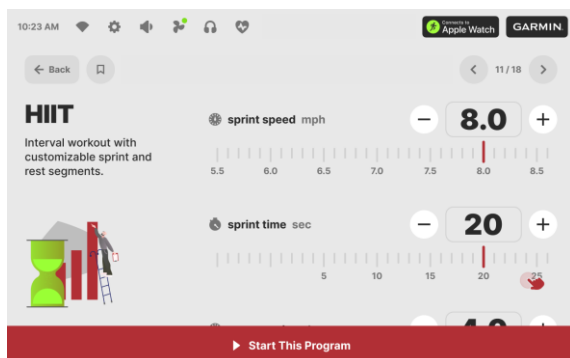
10:23 AM

Connects to Apple Watch

GARMIN

Back

11/18

HIIT

Interval workout with customizable sprint and rest segments.

sprint speed mph

8.0

5.5 6.0 6.5 7.0 7.5 8.0 8.5

sprint time sec

20

5 10 15 20 25

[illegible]

Start This Program